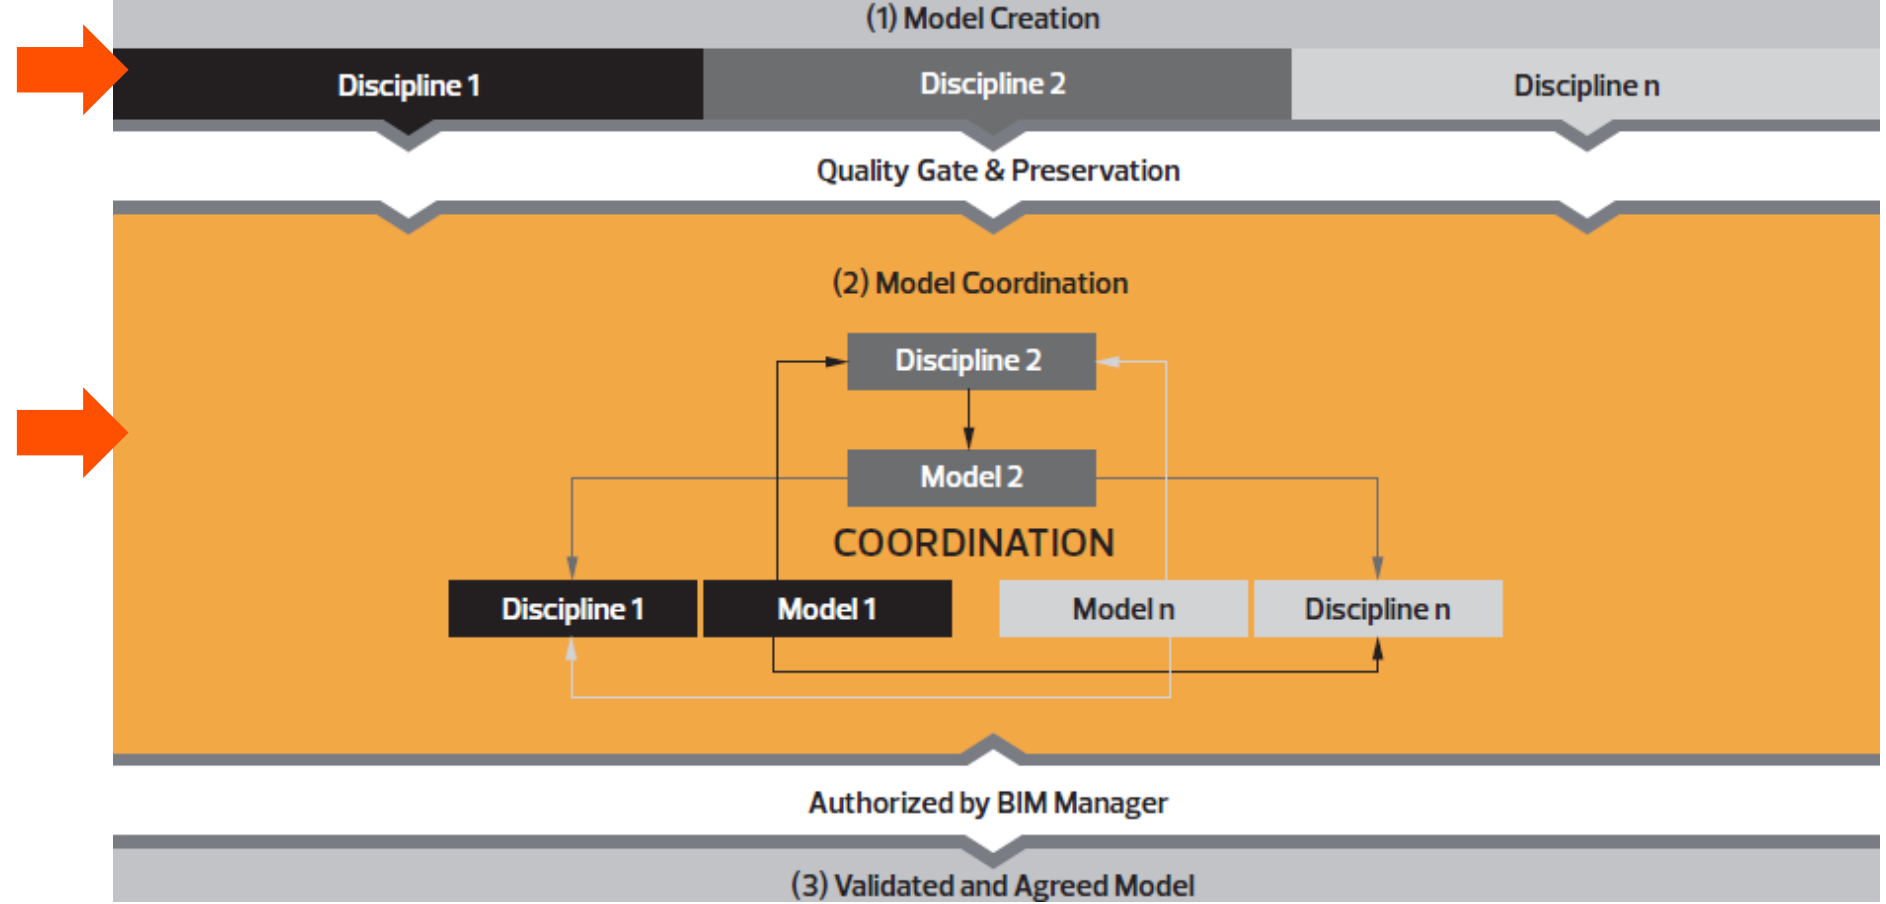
(1) Model Creation

Discipline 1

Discipline 2

Discipline n

Quality Gate & Preservation

(2) Model Coordination

Discipline 2

Model 2

COORDINATION

Discipline 1

Model 1

Model n

Discipline n

Authorized by BIM Manager

(3) Validated and Agreed Model